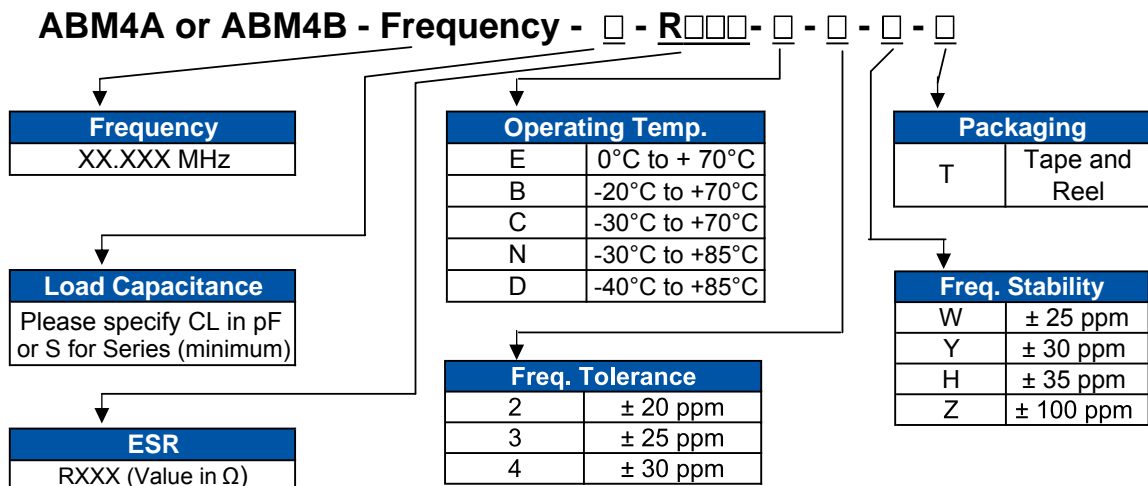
ABM4A or ABM4B - Frequency - □ - R□□□- □ - □ - □ - □

Frequency
XX.XXX MHz

Load Capacitance
Please specify CL in pF or S for Series (minimum)

ESR
RXXX (Value in Ω)

| Operating Temp. | |
|---|---|
| E | 0°C to + 70°C |
| B | -20°C to +70°C |
| C | -30°C to +70°C |
| N | -30°C to +85°C |
| D | -40°C to +85°C |

| Freq. Tolerance | |
|---|---|
| 2 | ± 20 ppm |
| 3 | ± 25 ppm |
| 4 | ± 30 ppm |

| Packaging | |
|---|---|
| T | Tape and Reel |

| Freq. Stability | |
|---|---|
| W | ± 25 ppm |
| Y | ± 30 ppm |
| H | ± 35 ppm |
| Z | ± 100 ppm |